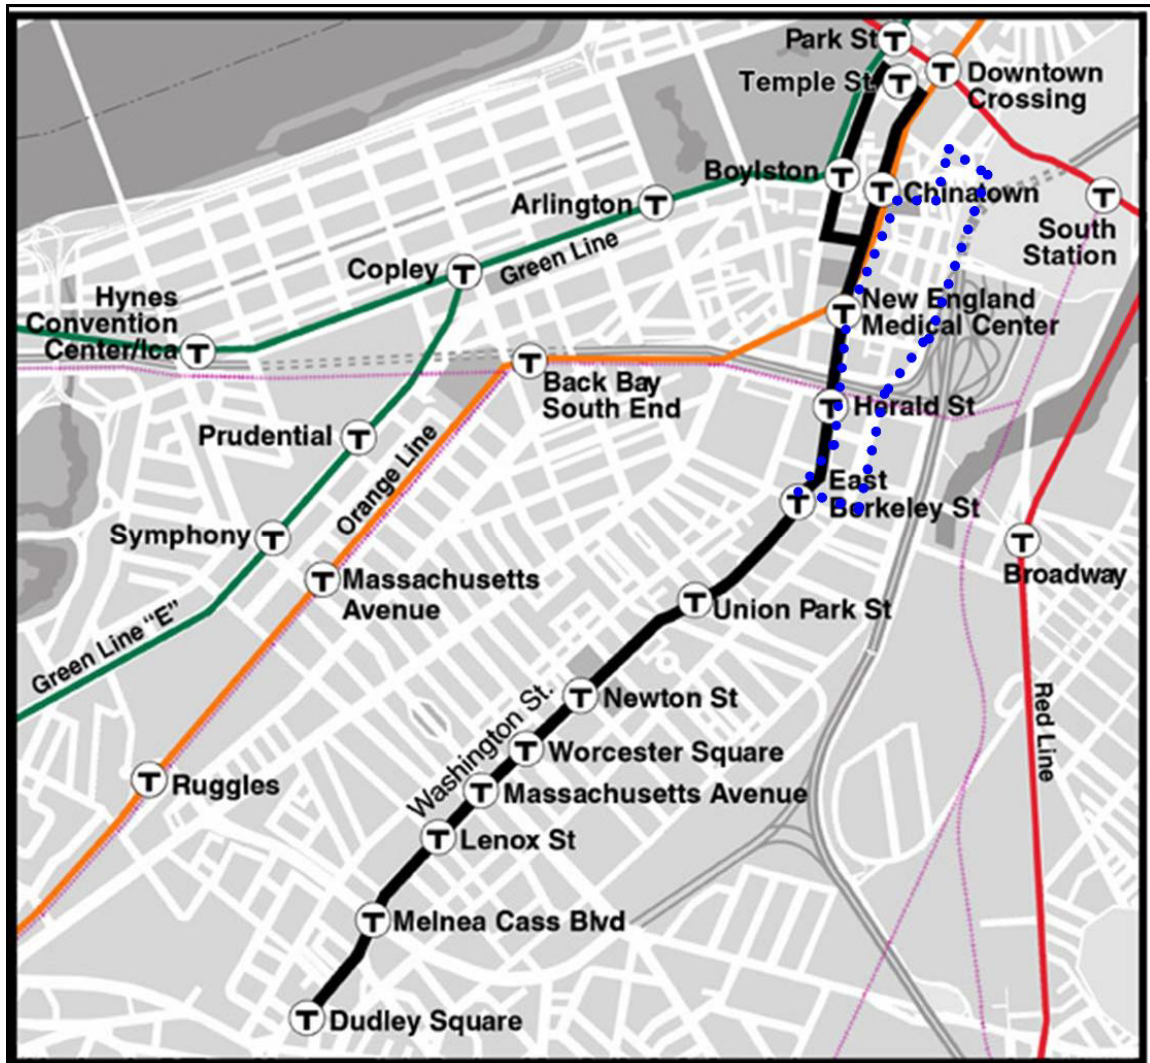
T Park St
T Temple St
T Downtown Crossing
Boylston T
T Chinatown
T South Station
Arlington T
Copley T Green Line
T New England Medical Center
Hynes Convention Center/Ica T
T Back Bay South End
T Herald St
Prudential T
Orange Line
T East Berkeley St
Symphony T
T Massachusetts Avenue
T Broadway
T Union Park St
Green Line "E"
T Newton St
Washington St.
T Worcester Square
T Massachusetts Avenue
Red Line
T Ruggles
T Lenox St
T Melnea Cass Blvd
T Dudley Square